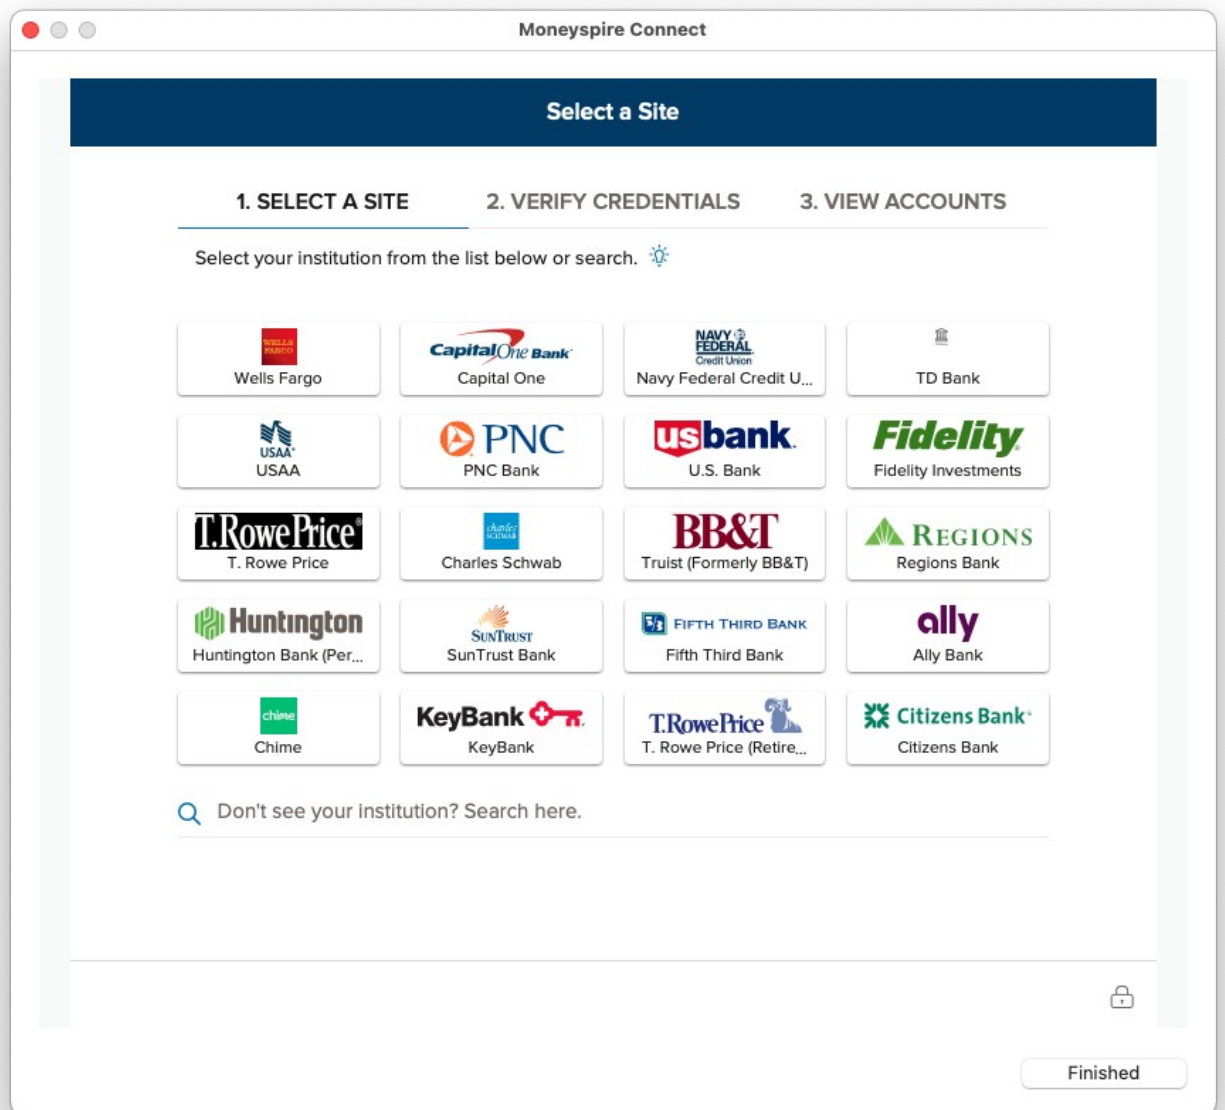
Moneyspire Connect

Select a Site

1. SELECT A SITE
2. VERIFY CREDENTIALS
3. VIEW ACCOUNTS

Select your institution from the list below or search.

| | | | |
|---|---|---|---|
| WELLS FARGO Wells Fargo | Capital One Bank Capital One | NAVY FEDERAL Credit Union Navy Federal Credit U... | TD Bank |
| USAA USAA | PNC PNC Bank | usbank U.S. Bank | Fidelity Fidelity Investments |
| T.RowePrice T. Rowe Price | charles SCHWAB Charles Schwab | BB&T Truist (Formerly BB&T) | REGIONS Regions Bank |
| Huntington Huntington Bank (Per... | SUNTRUST SunTrust Bank | FIFTH THIRD BANK Fifth Third Bank | ally Ally Bank |
| chime Chime | KeyBank KeyBank | T.RowePrice T. Rowe Price (Retire... | Citizens Bank Citizens Bank |

Don't see your institution? Search here.

Finished